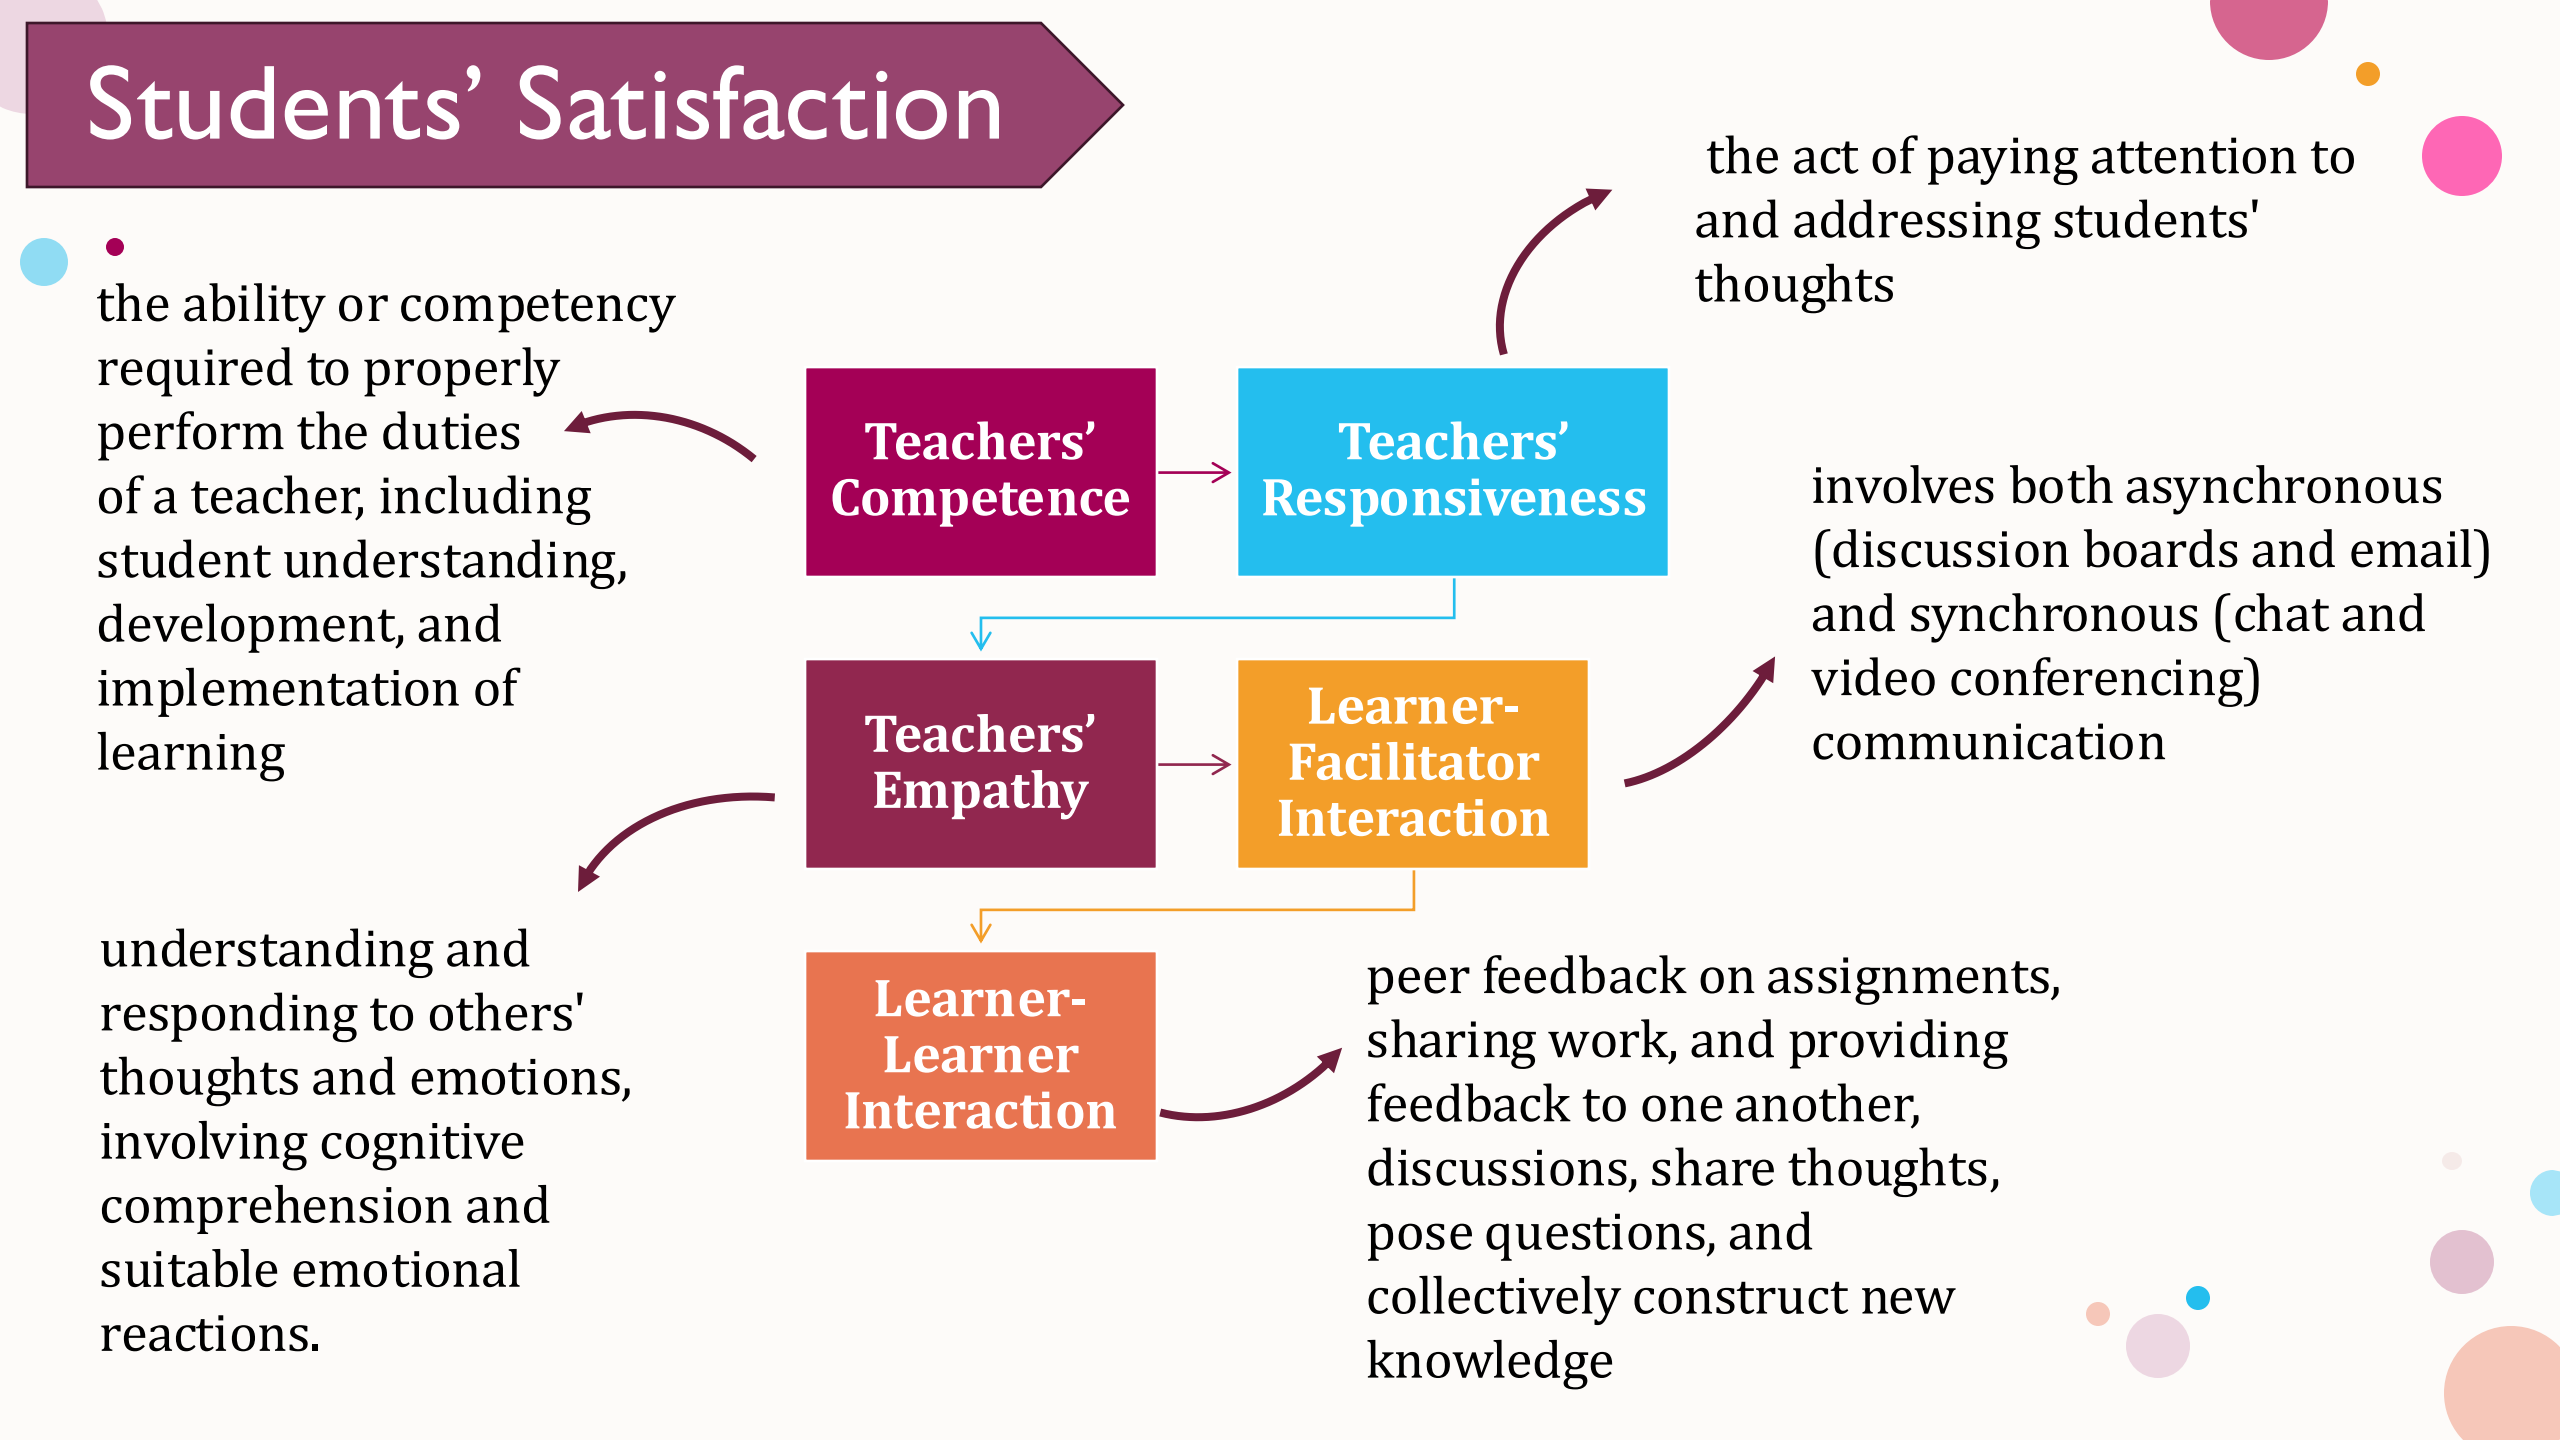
Students' Satisfaction

the ability or competency required to properly perform the duties of a teacher, including student understanding, development, and implementation of learning

Teachers' Competence

Teachers' Responsiveness

the act of paying attention to and addressing students' thoughts

Teachers' Empathy

Learner-Facilitator Interaction

involves both asynchronous (discussion boards and email) and synchronous (chat and video conferencing) communication

understanding and responding to others' thoughts and emotions, involving cognitive comprehension and suitable emotional reactions.

Learner-Learner Interaction

peer feedback on assignments, sharing work, and providing feedback to one another, discussions, share thoughts, pose questions, and collectively construct new knowledge